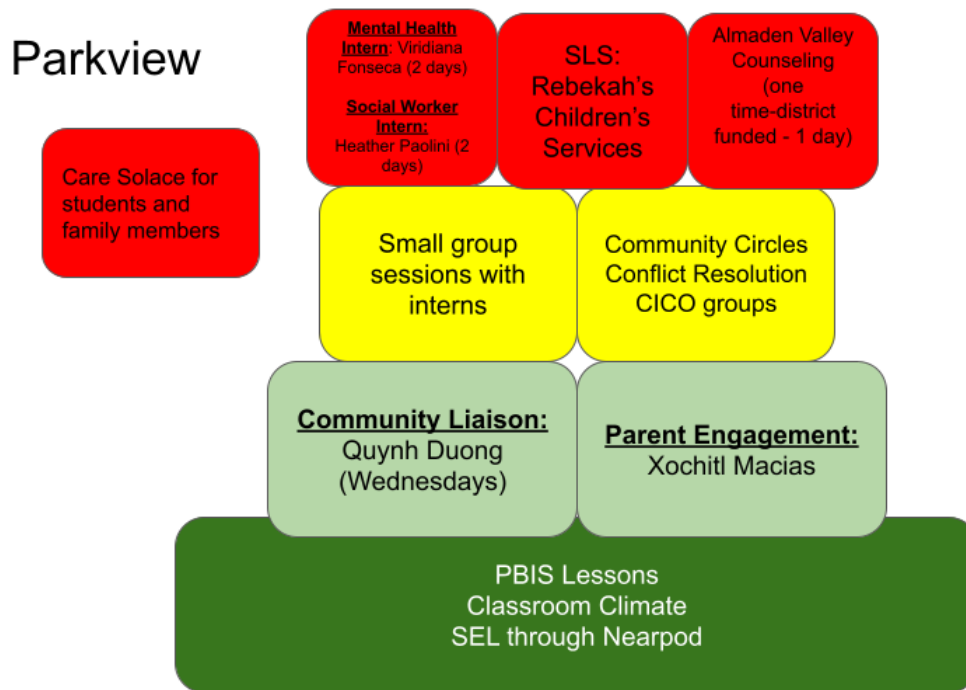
Parkview

Care Solace for students and family members

Mental Health Intern: Viridiana Fonseca (2 days)

Social Worker Intern: Heather Paolini (2 days)

SLS: Rebekah's Children's Services

Almaden Valley Counseling (one time-district funded - 1 day)

Small group sessions with interns

Community Circles
Conflict Resolution
CICO groups

Community Liaison:
Quynh Duong (Wednesdays)

Parent Engagement:
Xochitl Macias

PBIS Lessons
Classroom Climate
SEL through Nearpod